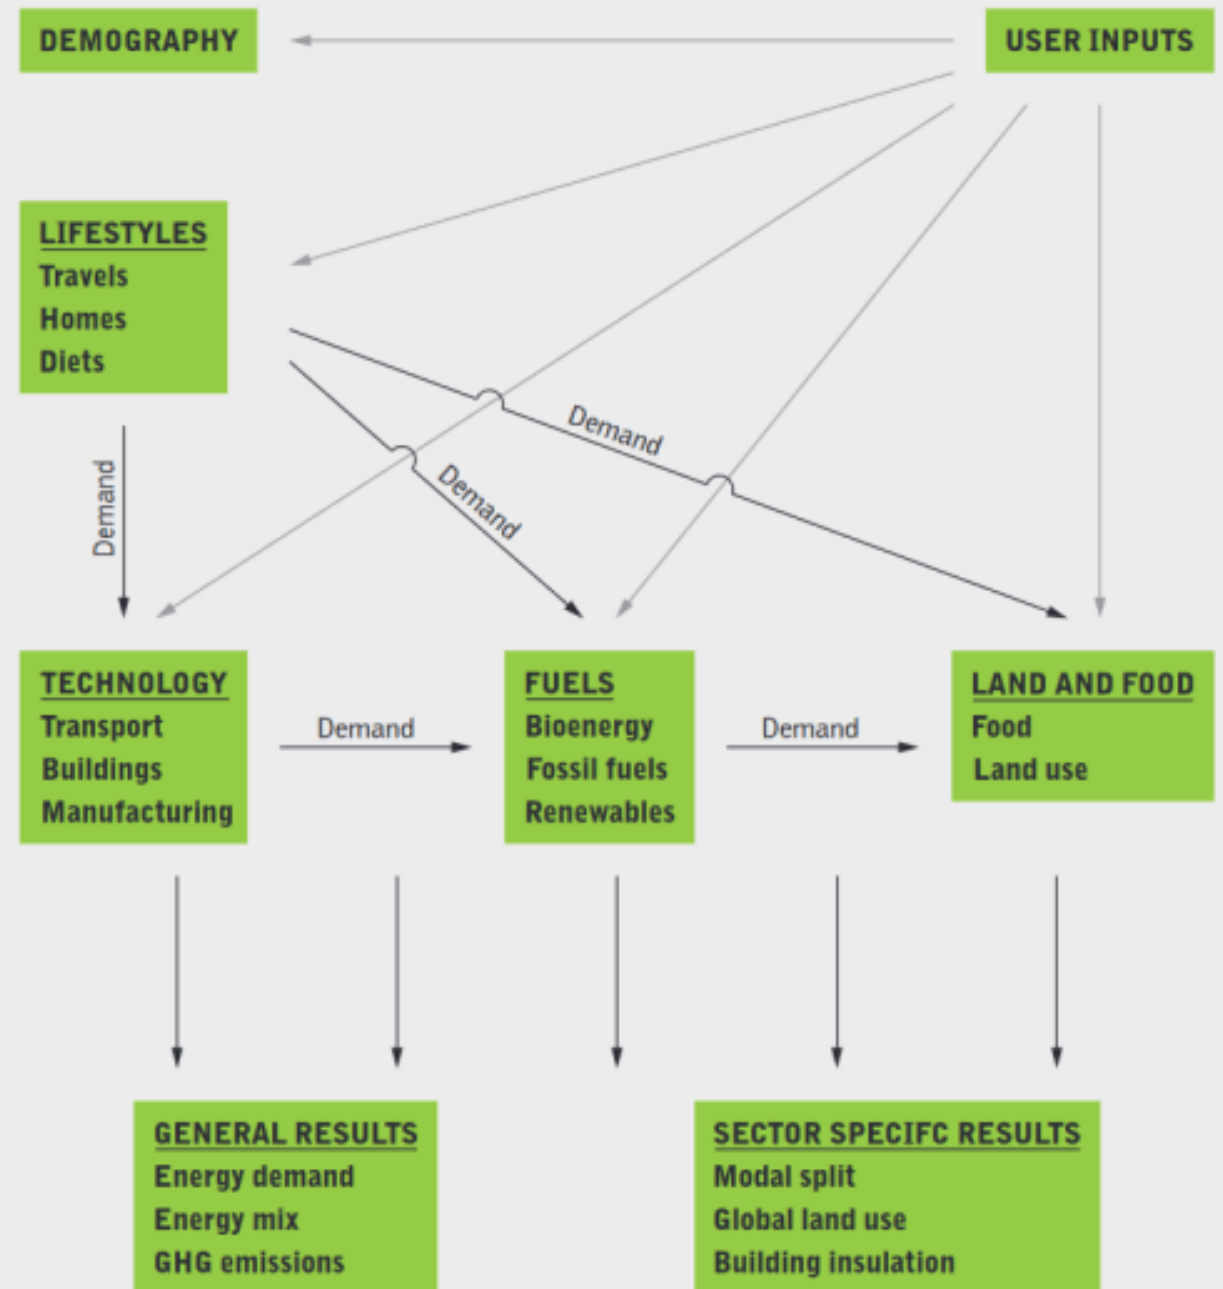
DEMOGRAPHY

USER INPUTS

LIFESTYLES
Travels
Homes
Diets

Demand

Demand

Demand

TECHNOLOGY
Transport
Buildings
Manufacturing

Demand

FUELS
Bioenergy
Fossil fuels
Renewables

Demand

LAND AND FOOD
Food
Land use

GENERAL RESULTS
Energy demand
Energy mix
GHG emissions

SECTOR SPECIFC RESULTS
Modal split
Global land use
Building insulation